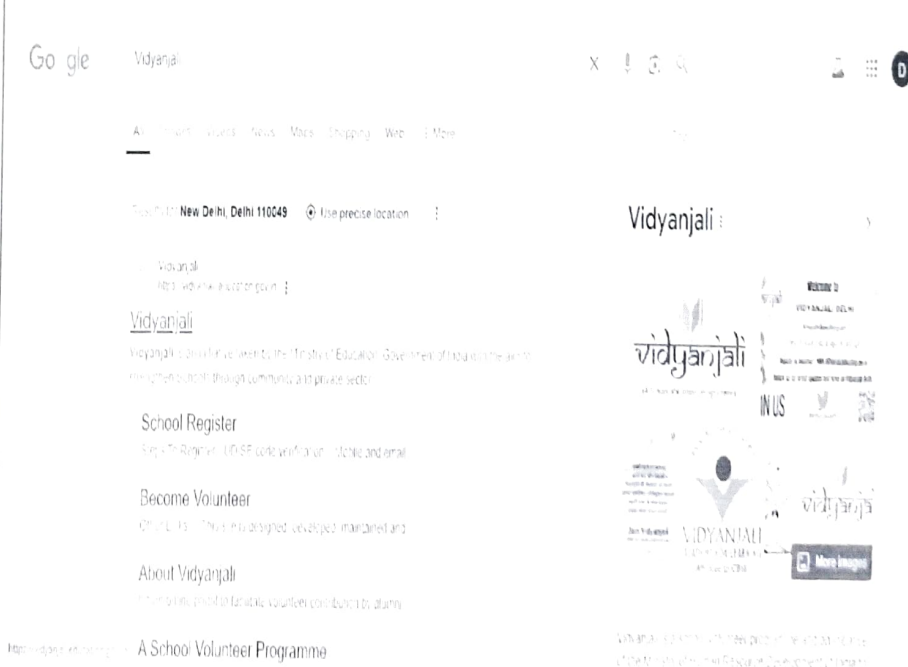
Go gle Vidyanjali

X

D

All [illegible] News Maps Shopping Web ⋮ More

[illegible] New Delhi, Delhi 110049 Use precise location ⋮

Vidyanjali
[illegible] ⋮

Vidyanjali

Vidyanjali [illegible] of the Ministry of Education, Government of India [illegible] through community and private sector.

School Register

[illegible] Register UDISE code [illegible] mobile and email

Become Volunteer

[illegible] designed, developed, maintained and

About Vidyanjali

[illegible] volunteer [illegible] alumni

A School Volunteer Programme

Vidyanjali ⋮

vidyanjali

Welcome to

VIDYANJALI, DELHI

JOIN US

VIDYANJALI

vidyanjali

More images

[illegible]